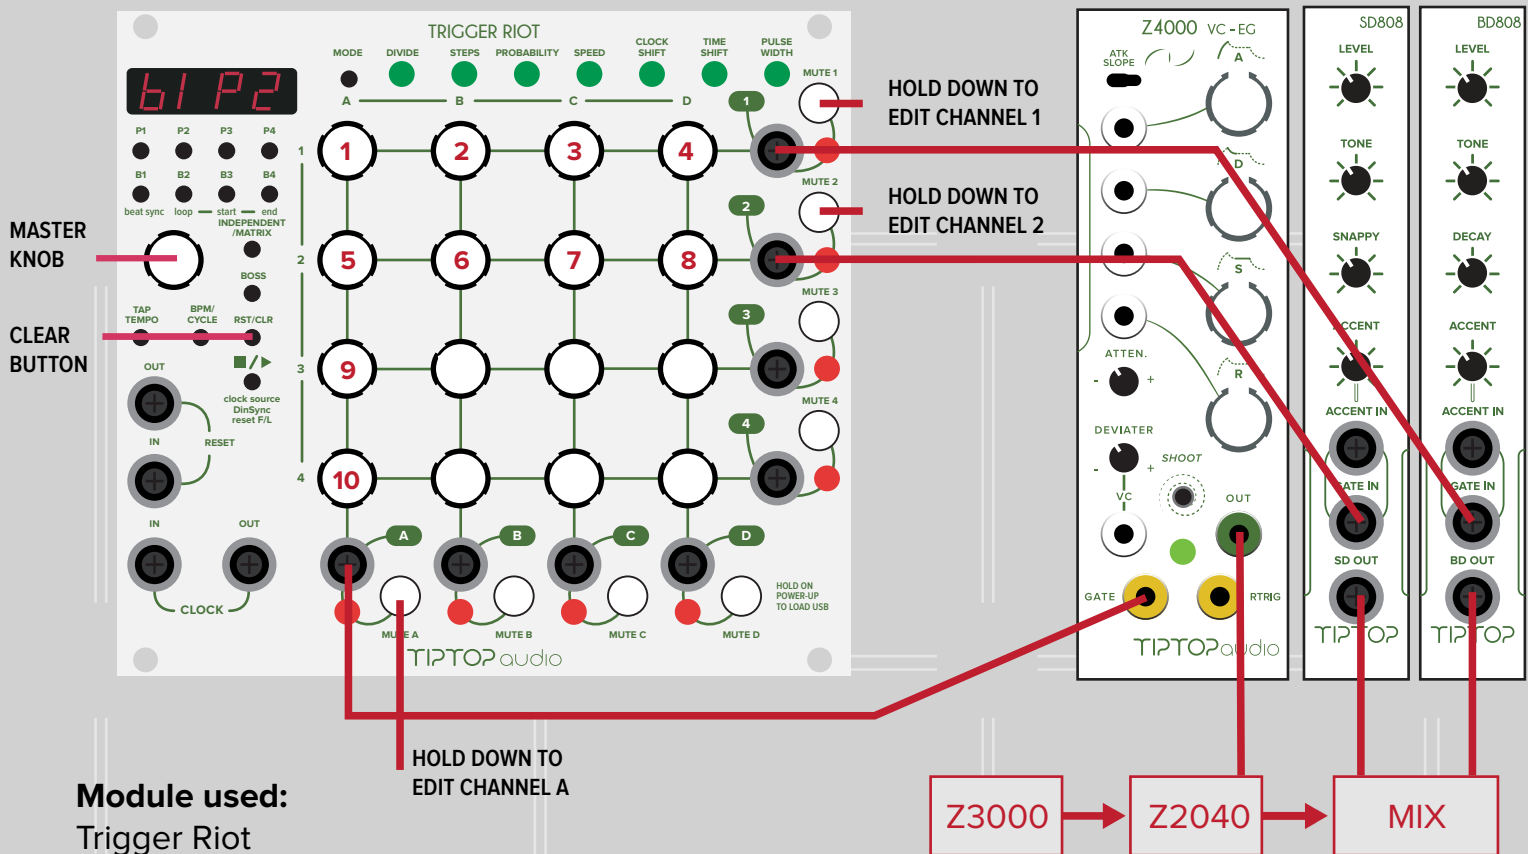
TRIGGER RIOT

MODE DIVIDE STEPS PROBABILITY SPEED CLOCK SHIFT TIME SHIFT PULSE WIDTH

bI P2

A B C D

P1 P2 P3 P4
B1 B2 B3 B4
beat sync loop start end
INDEPENDENT /MATRIX
BOSS
TAP TEMPO BPM/CYCLE RST/CLR
OUT
IN RESET
clock source DinSync reset F/L
IN OUT
CLOCK

1 2 3 4
5 6 7 8
9
10

MUTE 1 MUTE 2 MUTE 3 MUTE 4
1 2 3 4

A B C D
MUTE A MUTE B MUTE C MUTE D
HOLD ON POWER-UP TO LOAD USB
TIPTOP audio

MASTER KNOB
CLEAR BUTTON
HOLD DOWN TO EDIT CHANNEL 1
HOLD DOWN TO EDIT CHANNEL 2
HOLD DOWN TO EDIT CHANNEL A

Z4000 VC-EG
ATK SLOPE
A D S R
ATTEN.
DEVIATER
SHOOT
VC
OUT
GATE RTRIG
TIPTOP audio

SD808
LEVEL
TONE
SNAPPY
ACCENT
ACCENT IN
GATE IN
SD OUT
TIPTOP

BD808
LEVEL
TONE
DECAY
ACCENT
ACCENT IN
GATE IN
BD OUT
TIPTOP

Z3000 Z2040 MIX

Module used:
Trigger Riot